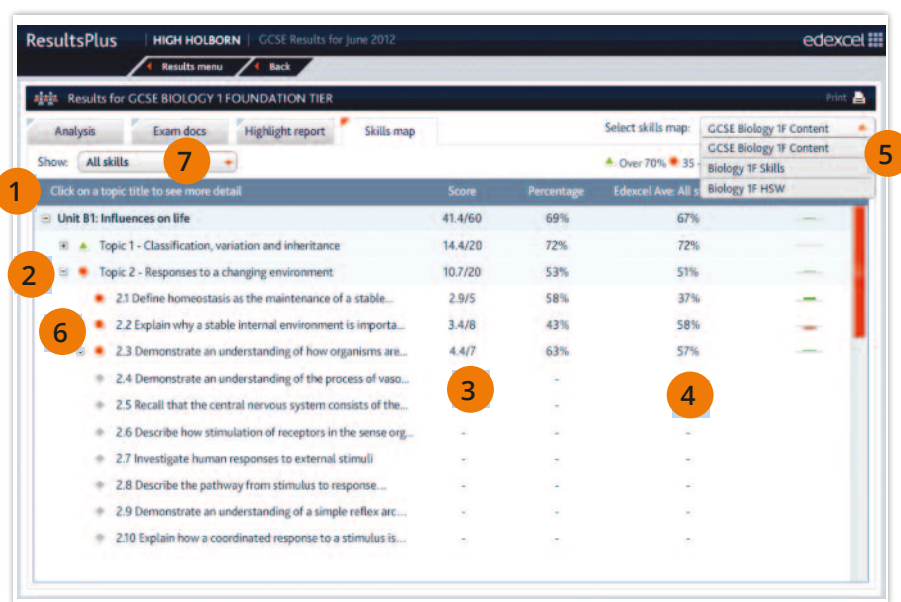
ResultsPlus | HIGH HOLBORN | GCSE Results for June 2012 edexcel

Results menu Back

Results for GCSE BIOLOGY 1 FOUNDATION TIER Print

Analysis Exam docs Highlight report Skills map Select skills map: GCSE Biology 1F Content

GCSE Biology 1F Content
Biology 1F Skills
Biology 1F HSW

Show: All skills 7

Over 70% 35 -

5

1 Click on a topic title to see more detail

| | Score | Percentage | Edexcel Ave: All s |
|---|---|---|---|
| Unit B1: Influences on life | 41.4/60 | 69% | 67% |
| Topic 1 - Classification, variation and inheritance | 14.4/20 | 72% | 72% |
| 2 Topic 2 - Responses to a changing environment | 10.7/20 | 53% | 51% |
| 2.1 Define homeostasis as the maintenance of a stable... | 2.9/5 | 58% | 37% |
| 6 2.2 Explain why a stable internal environment is importa... | 3.4/8 | 43% | 58% |
| 2.3 Demonstrate an understanding of how organisms are... | 4.4/7 | 63% | 57% |
| 2.4 Demonstrate an understanding of the process of vaso... | 3 | - | 4 |
| 2.5 Recall that the central nervous system consists of the... | | - | - |
| 2.6 Describe how stimulation of receptors in the sense org... | - | - | - |
| 2.7 Investigate human responses to external stimuli | - | - | - |
| 2.8 Describe the pathway from stimulus to response... | - | - | - |
| 2.9 Demonstrate an understanding of a simple reflex arc... | - | - | - |
| 2.10 Explain how a coordinated response to a stimulus is... | - | - | - |